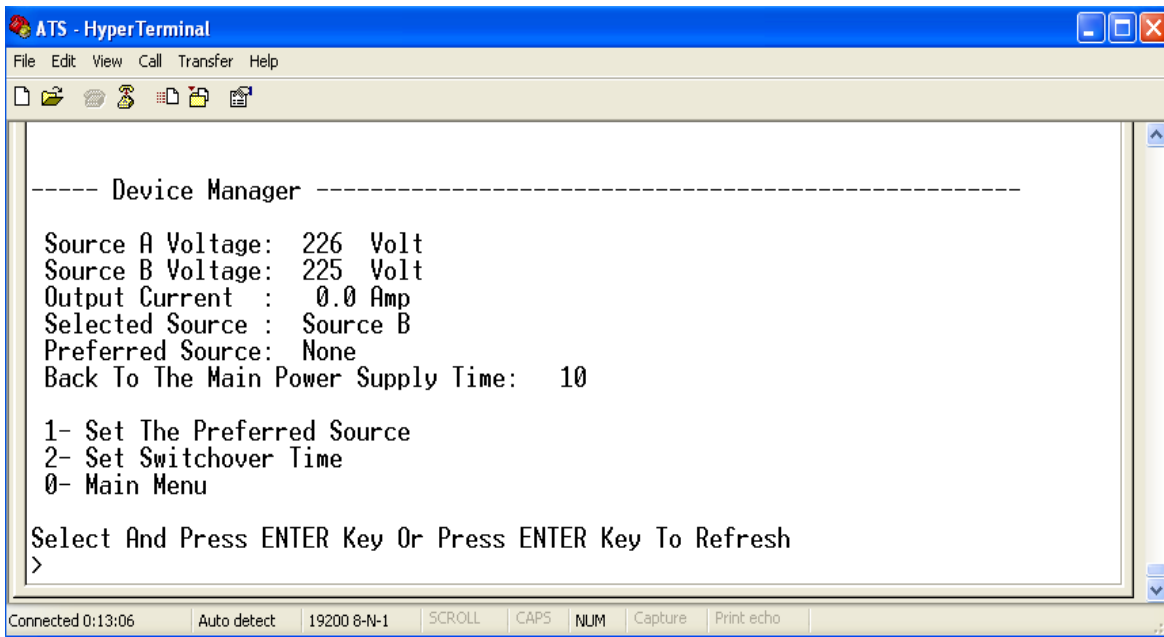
ATS - HyperTerminal
File Edit View Call Transfer Help

----- Device Manager ---------------------------------------------------

Source A Voltage: 226 Volt
Source B Voltage: 225 Volt
Output Current : 0.0 Amp
Selected Source : Source B
Preferred Source: None
Back To The Main Power Supply Time: 10

1- Set The Preferred Source
2- Set Switchover Time
0- Main Menu

Select And Press ENTER Key Or Press ENTER Key To Refresh
>

Connected 0:13:06 | Auto detect | 19200 8-N-1 | SCROLL | CAPS | NUM | Capture | Print echo